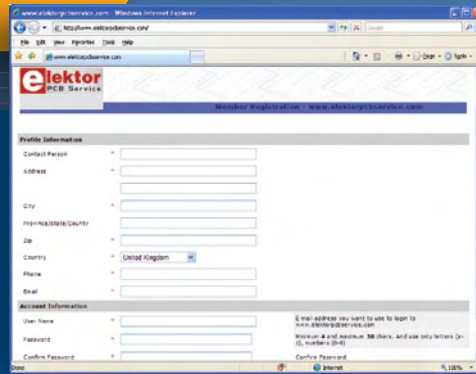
www.elektorpcbservice.com - Windows Internet Explorer

http://www.elektorpcbservice.com/

File Edit View Favorites Tools Help

www.elektorpcbservice.com

Page Tools

elektor PCB Service

Member Registration - www.elektorpcbservice.com

Profile Information

Contact Person *

Address *

City *

Province/State/County

Zip *

Country * United Kingdom

Phone *

Email *

Account Information

User Name * E-mail address you want to use to login to www.elektorpcbservice.com

Password * Minimum 4 and maximum 30 chars. And use only letters (a-z), numbers (0-9)

Confirm Password * Confirm Password

Done Internet 100%